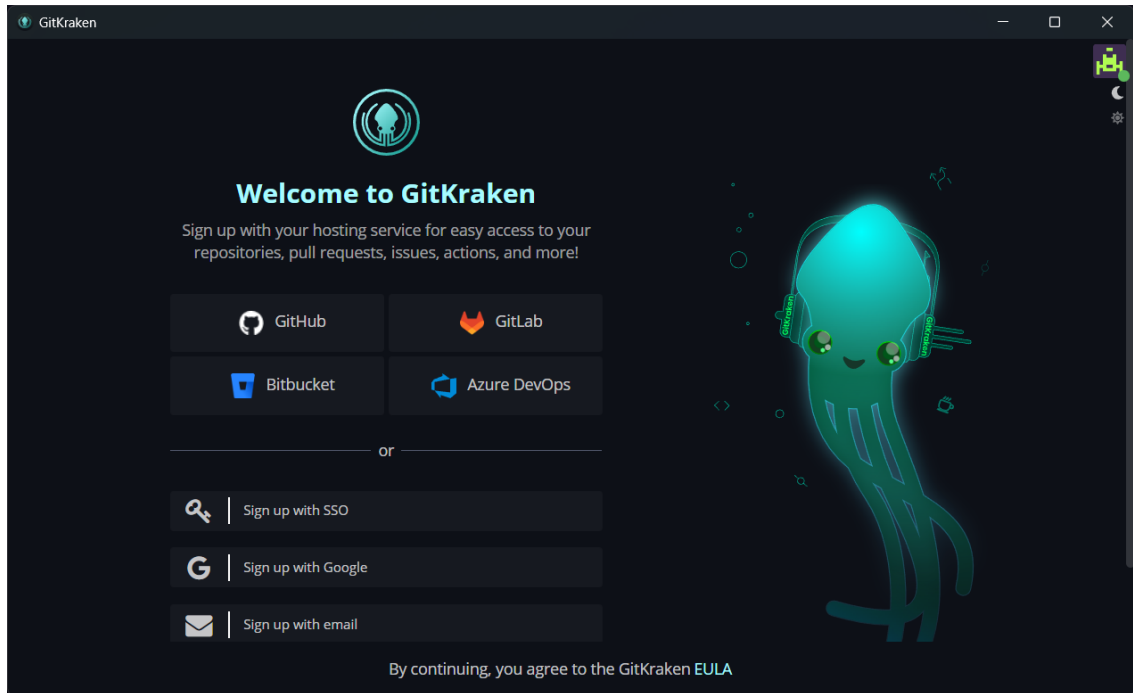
GitKraken

Welcome to GitKraken

Sign up with your hosting service for easy access to your repositories, pull requests, issues, actions, and more!

GitHub

GitLab

Bitbucket

Azure DevOps

or

Sign up with SSO

Sign up with Google

Sign up with email

By continuing, you agree to the GitKraken EULA

GitKraken

GitKraken